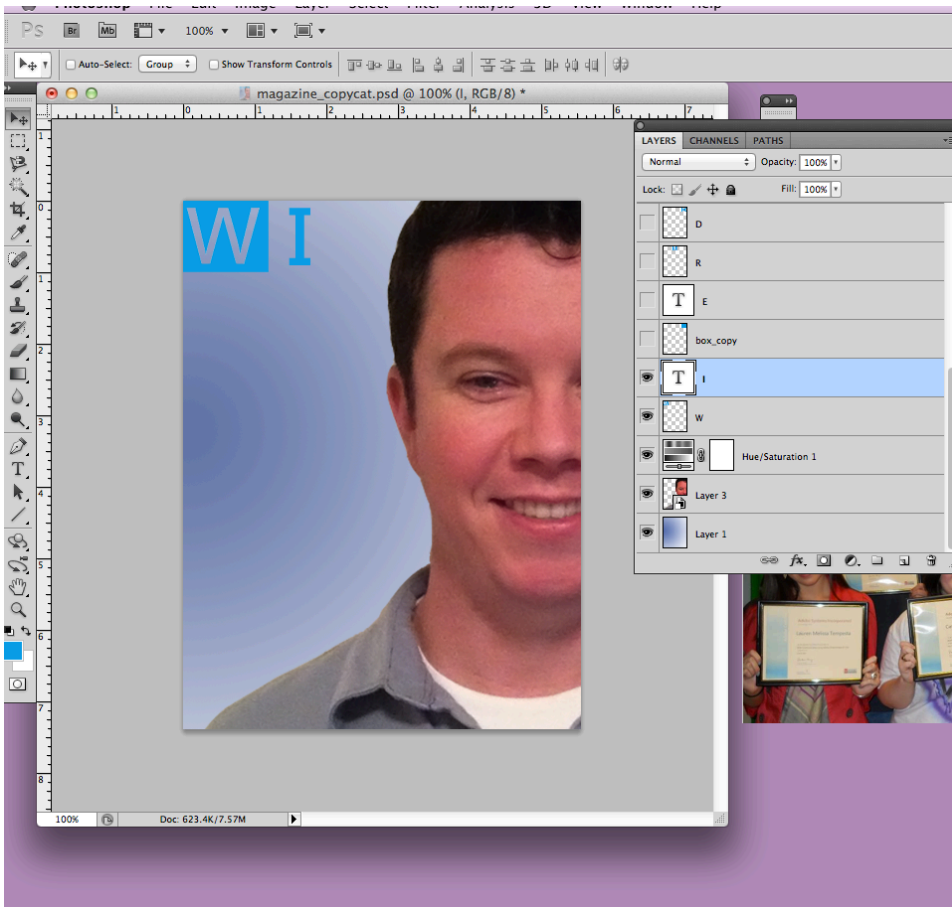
Ps Br Mb 100%

Auto-Select: Group Show Transform Controls

magazine_copycat.psd @ 100% (I, RGB/8) *

W I

LAYERS CHANNELS PATHS

Normal Opacity: 100%

Lock: Fill: 100%

D

R

E

box_copy

I

W

Hue/Saturation 1

Layer 3

Layer 1

100% Doc: 623.4K/7.57M